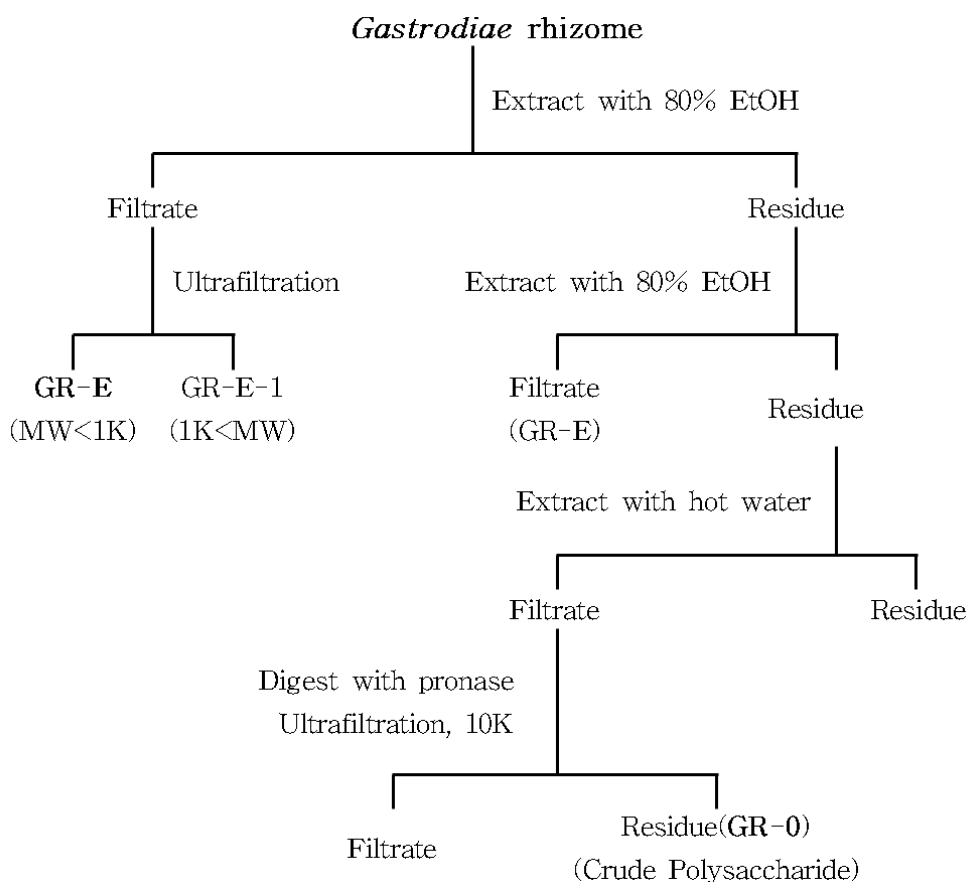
*Gastrodiae* rhizome

Extract with 80% EtOH

Filtrate

Ultrafiltration

GR-E
(MW<1K)

GR-E-1
(1K<MW)

Residue

Extract with 80% EtOH

Filtrate
(GR-E)

Residue

Extract with hot water

Filtrate

Digest with pronase
Ultrafiltration, 10K

Filtrate

Residue(GR-0)
(Crude Polysaccharide)

Residue